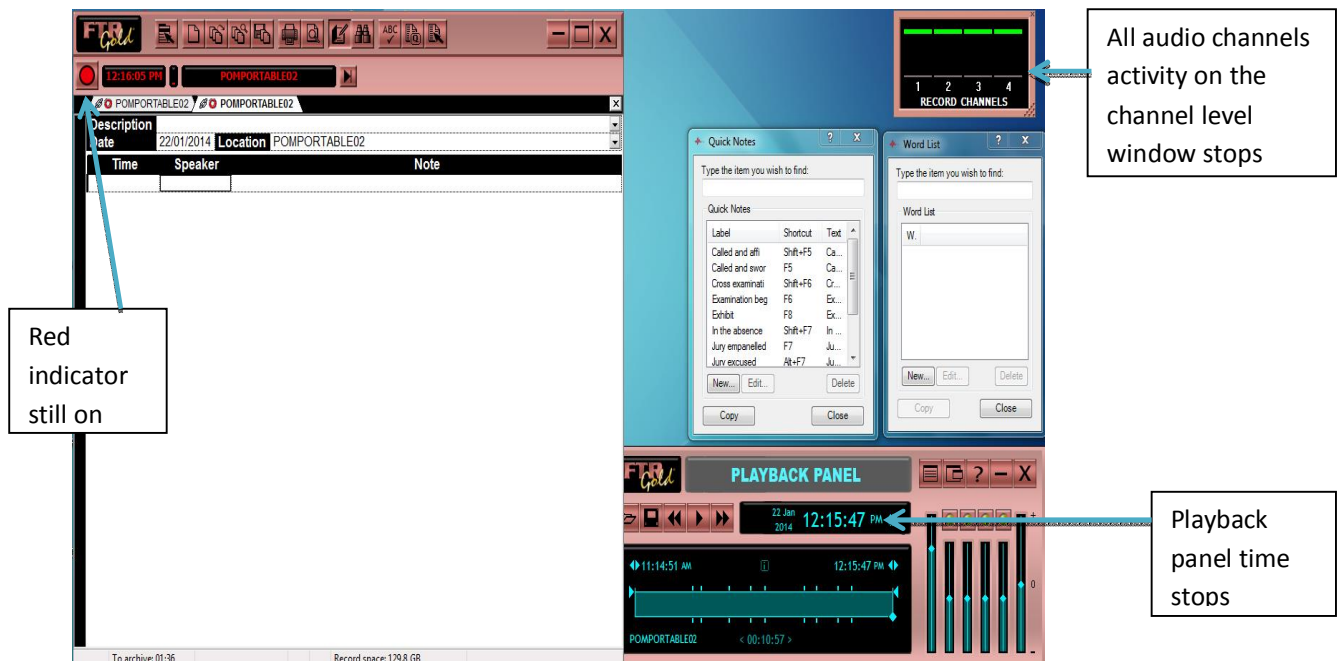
FTR Gold

12:16:05 PM POMPORTABLE02

POMPORTABLE02 POMPORTABLE02

Description
Date 22/01/2014 Location POMPORTABLE02

| Time | Speaker | Note |
|---|---|---|

To archive: 01:36 Record space: 129.8 GB

Red indicator still on

1 2 3 4
RECORD CHANNELS

All audio channels activity on the channel level window stops

Quick Notes ? X

Type the item you wish to find:

Quick Notes

| Label | Shortcut | Text |
|---|---|---|
| Called and affi | Shift+F5 | Ca... |
| Called and swor | F5 | Ca... |
| Cross examinati | Shift+F6 | Cr... |
| Examination beg | F6 | Ex... |
| Exhibit | F8 | Ex... |
| In the absence | Shift+F7 | In ... |
| Jury empanelled | F7 | Ju... |
| Jury excused | Alt+F7 | Ju... |

New... Edit... Delete

Copy Close

Word List ? X

Type the item you wish to find:

Word List

W.

New... Edit... Delete

Copy Close

FTR Gold PLAYBACK PANEL ? – X

22 Jan 2014 12:15:47 PM

11:14:51 AM 12:15:47 PM

POMPORTABLE02 < 00:10:57 >

0

Playback panel time stops